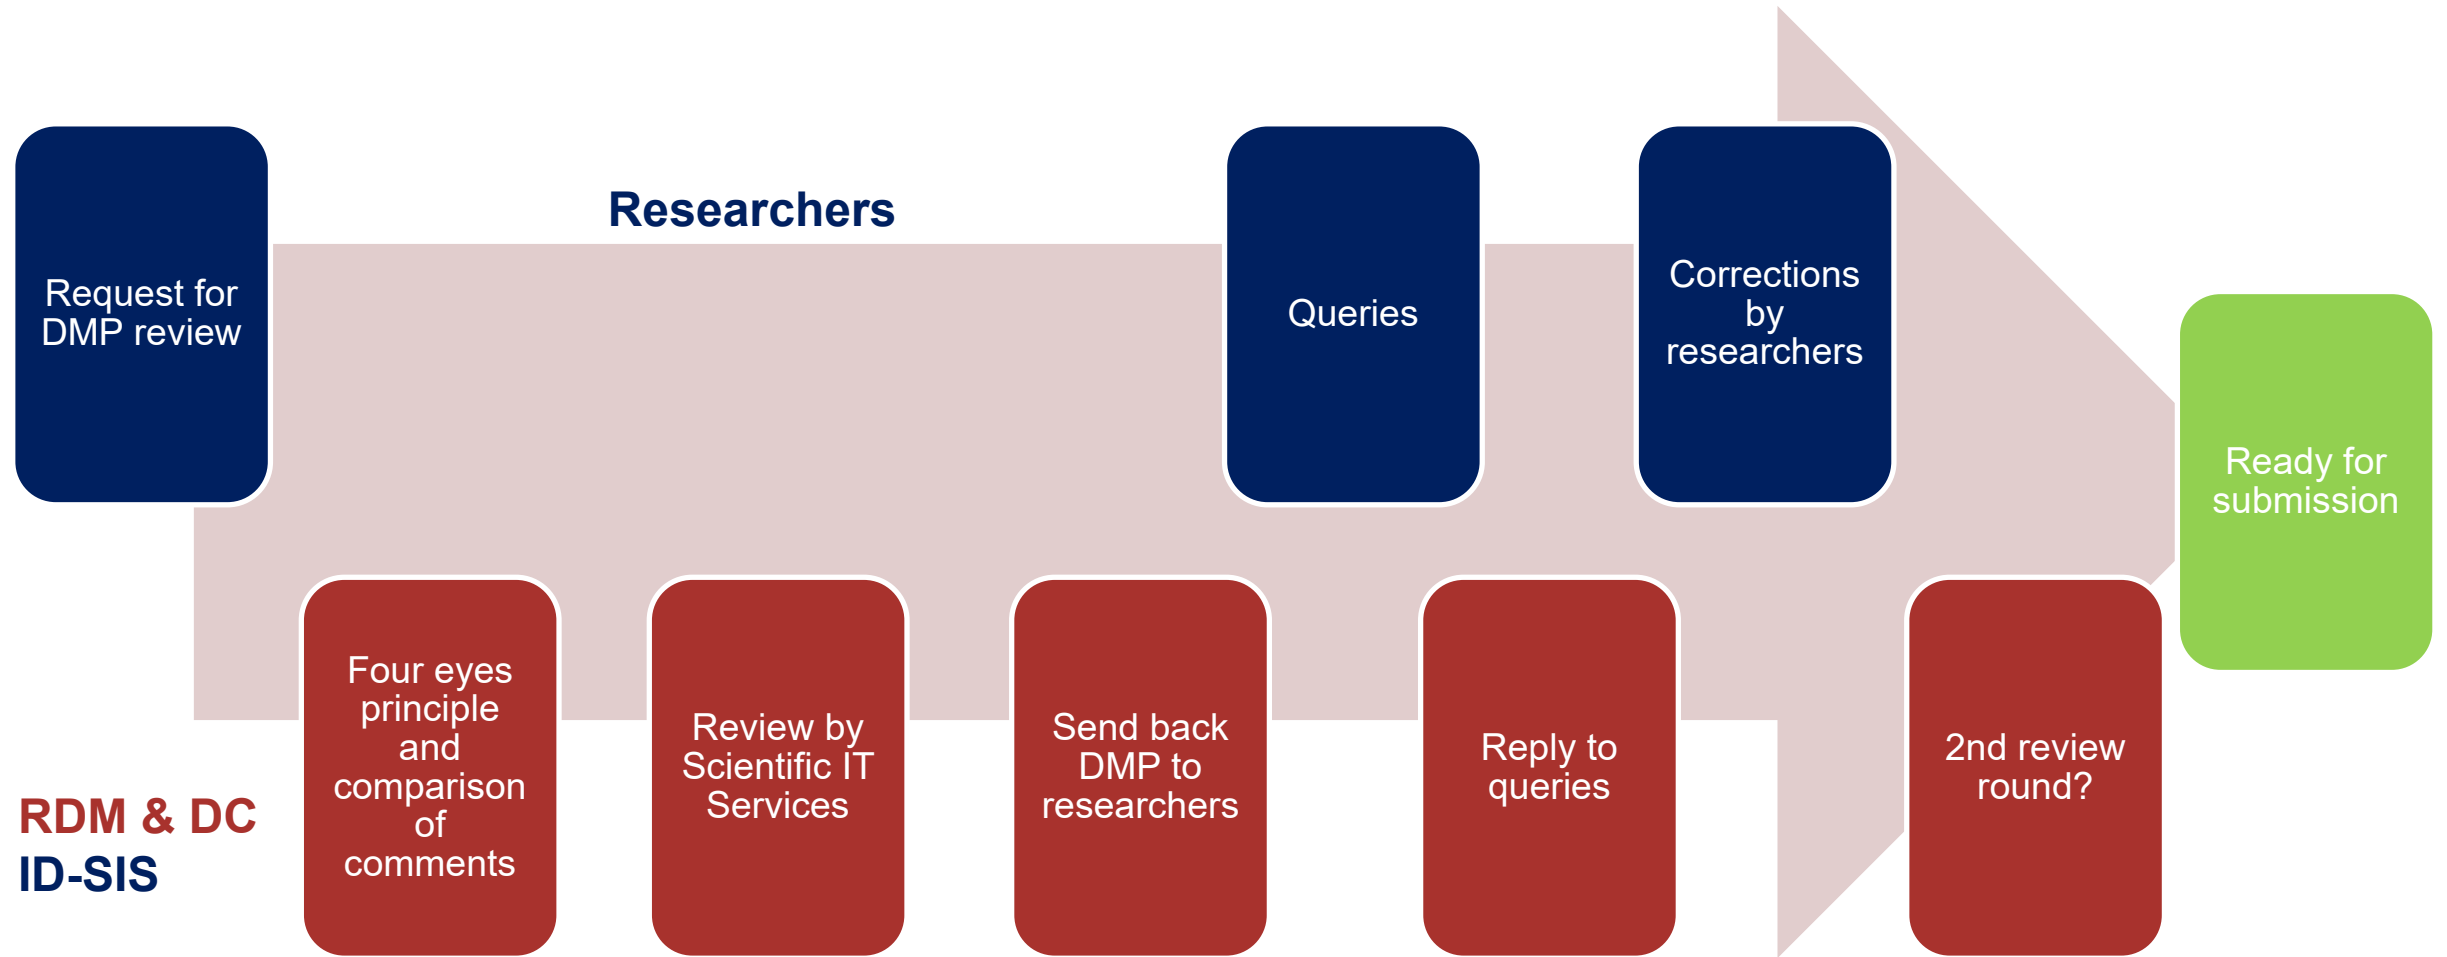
Request for DMP review

Researchers

Queries

Corrections by researchers

Ready for submission

RDM & DC
ID-SIS

Four eyes principle and comparison of comments

Review by Scientific IT Services

Send back DMP to researchers

Reply to queries

2nd review round?